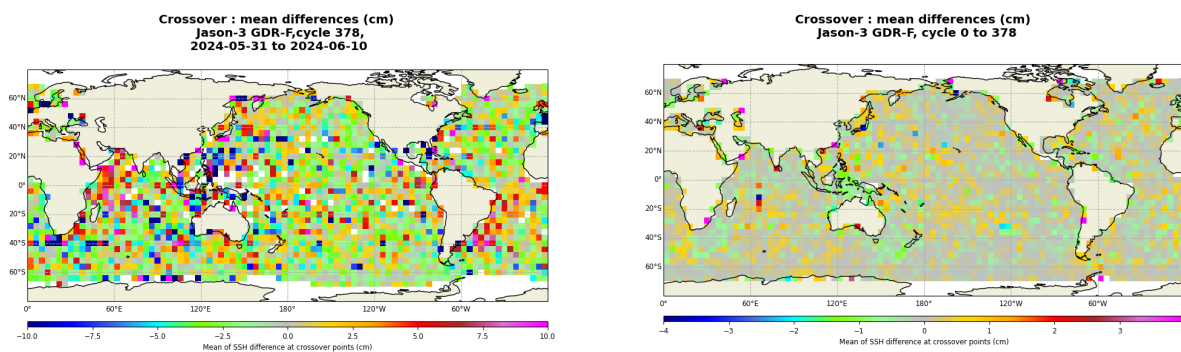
Crossover : mean differences (cm)
Jason-3 GDR-F,cycle 378,
2024-05-31 to 2024-06-10

60°N
40°N
20°N
0°
20°S
40°S
60°S

0° 60°E 120°E 180° 120°W 60°W

−10.0 −7.5 −5.0 −2.5 0.0 2.5 5.0 7.5 10.0
Mean of SSH difference at crossover points (cm)

Crossover : mean differences (cm)
Jason-3 GDR-F, cycle 0 to 378

60°N
40°N
20°N
0°
20°S
40°S
60°S

0° 60°E 120°E 180° 120°W 60°W

−4 −3 −2 −1 0 1 2 3
Mean of SSH difference at crossover points (cm)